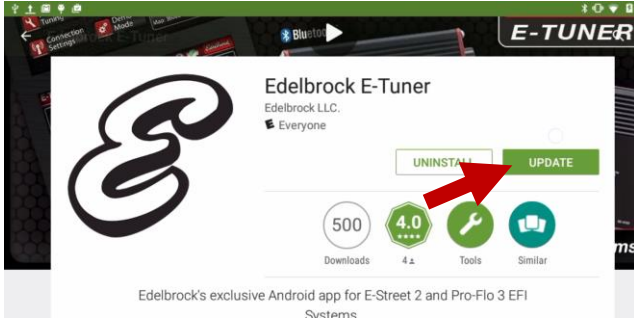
Tuning
Connection Settings
Operation Mode
Bluetooth
E-TUNER
Edelbrock E-Tuner
Edelbrock LLC.
Everyone
UNINSTALL
UPDATE
500
Downloads
4.0
4
Tools
Similar
Edelbrock's exclusive Android app for E-Street 2 and Pro-Flo 3 EFI Systems